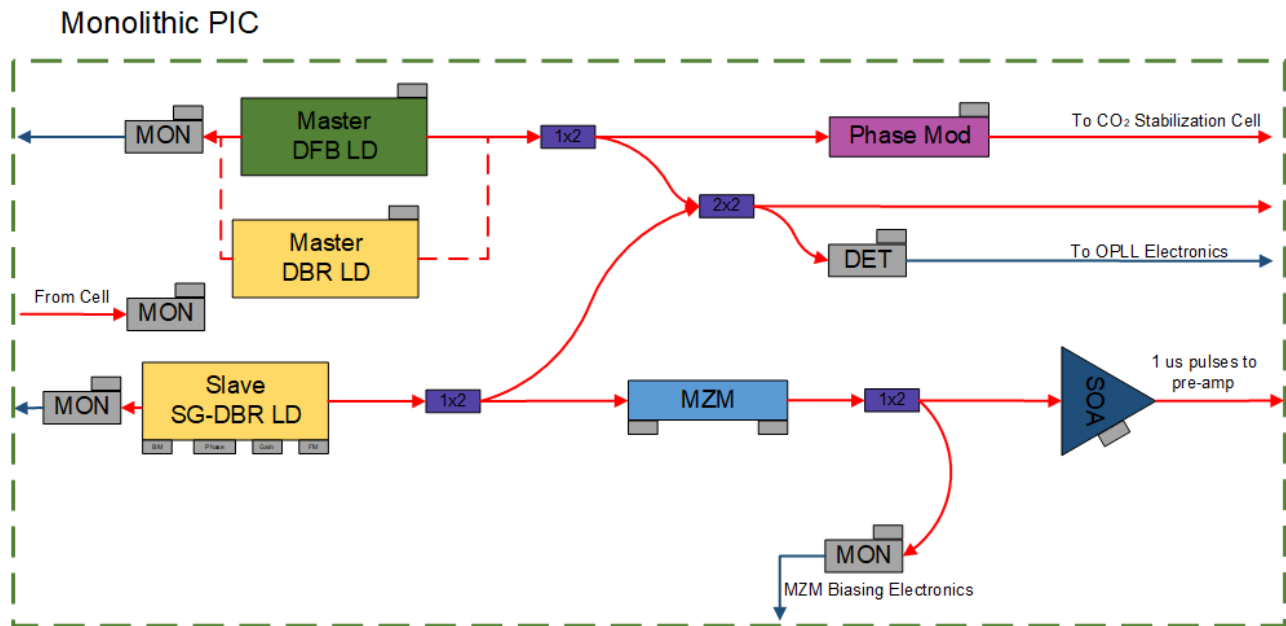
Monolithic PIC

MON

Master DFB LD

1x2

Phase Mod

To $CO_2$ Stabilization Cell

2x2

Master DBR LD

DET

To OPLL Electronics

From Cell

MON

MON

Slave SG-DBR LD

BM Phase Gain FM

1x2

MZM

1x2

SOA

1 us pulses to pre-amp

MON

MZM Biasing Electronics